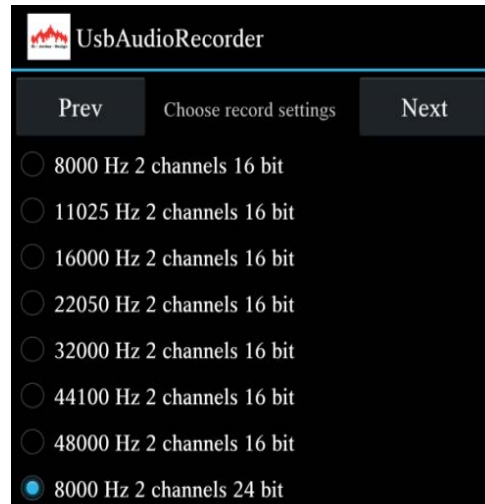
UsbAudioRecorder

Prev

Choose record settings

Next

8000 Hz 2 channels 16 bit

11025 Hz 2 channels 16 bit

16000 Hz 2 channels 16 bit

22050 Hz 2 channels 16 bit

32000 Hz 2 channels 16 bit

44100 Hz 2 channels 16 bit

48000 Hz 2 channels 16 bit

8000 Hz 2 channels 24 bit